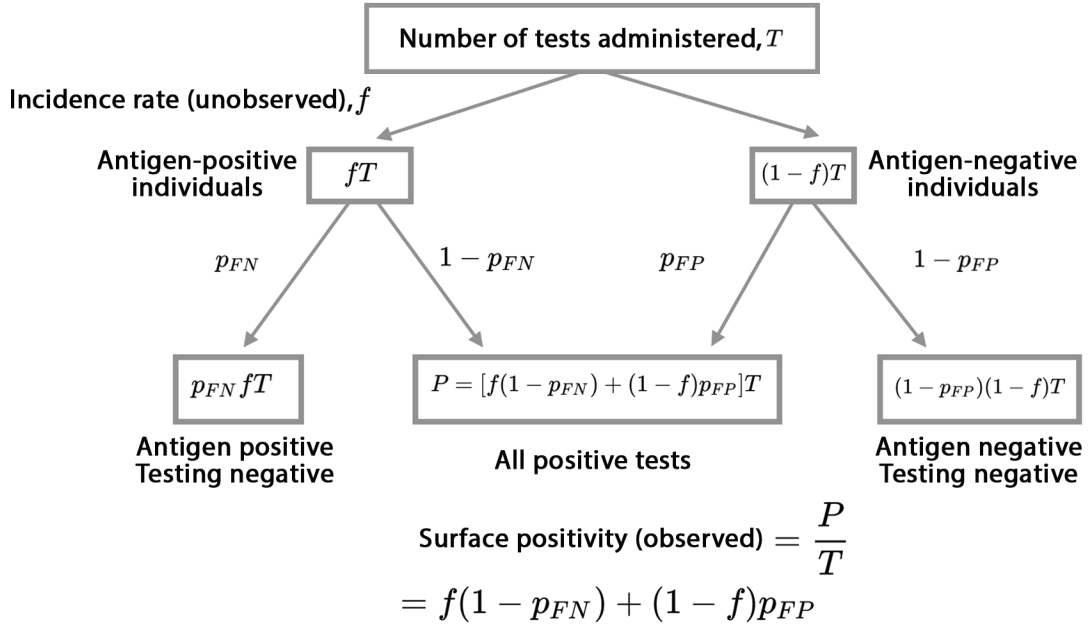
Number of tests administered, $T$

Incidence rate (unobserved), $f$

Antigen-positive individuals

$fT$

$(1-f)T$

Antigen-negative individuals

$p_{FN}$

$1-p_{FN}$

$p_{FP}$

$1-p_{FP}$

$p_{FN}fT$

$P=[f(1-p_{FN})+(1-f)p_{FP}]T$

$(1-p_{FP})(1-f)T$

Antigen positive Testing negative

All positive tests

Antigen negative Testing negative

Surface positivity (observed) $=\frac{P}{T}$

$=f(1-p_{FN})+(1-f)p_{FP}$